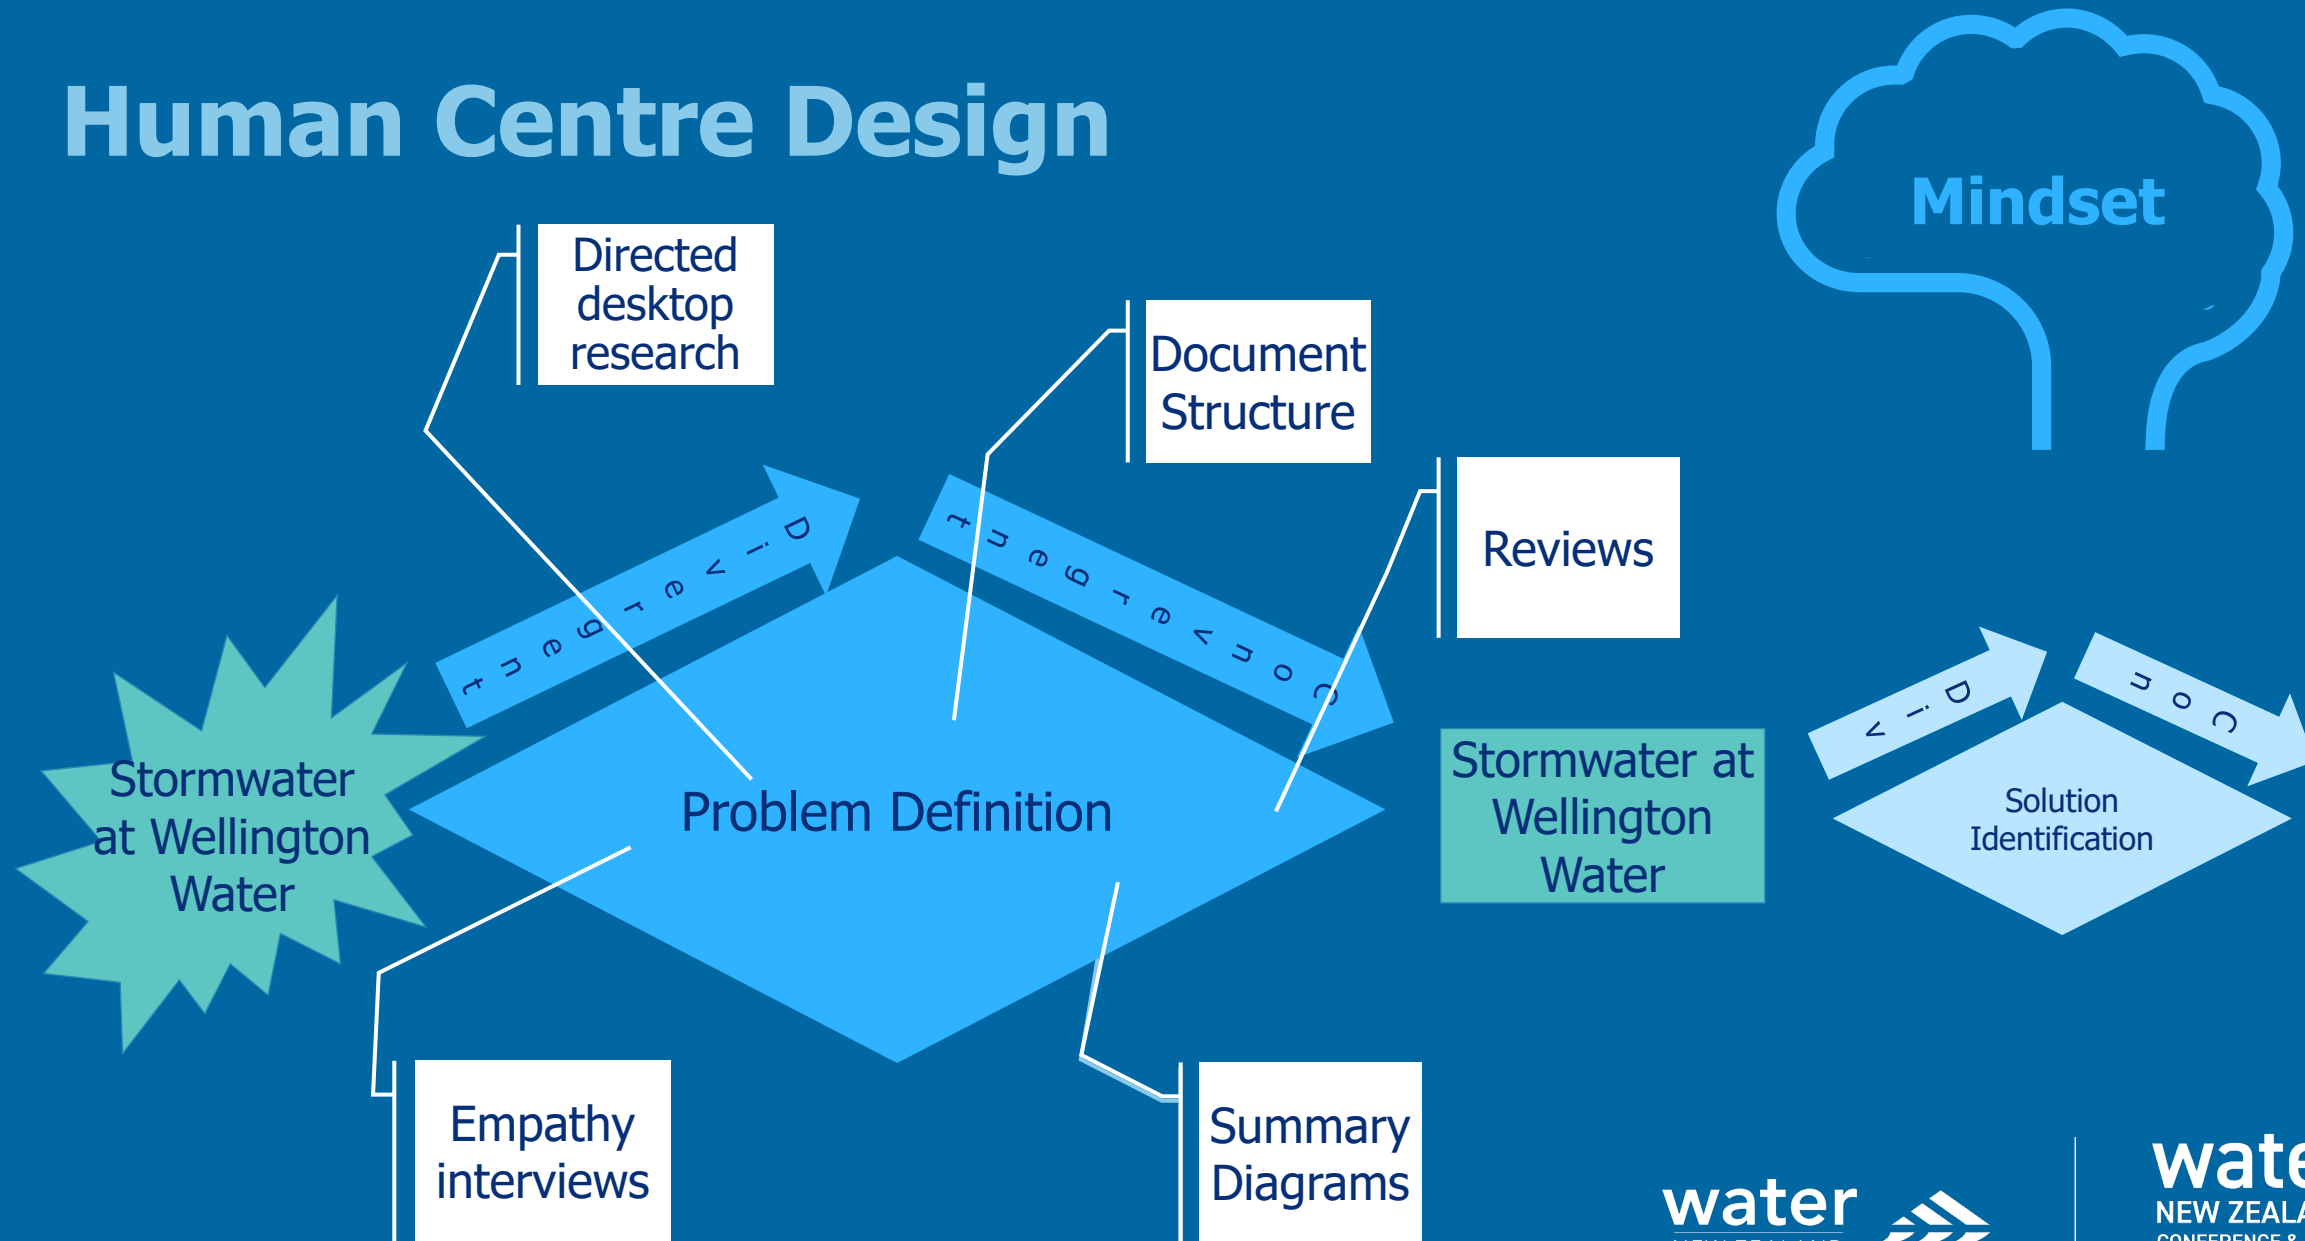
Human Centre Design

Mindset

Directed desktop research

Document Structure

Reviews

Divergent

Convergent

Stormwater at Wellington Water

Problem Definition

Stormwater at Wellington Water

Div

Con

Solution Identification

Empathy interviews

Summary Diagrams

water

wate
NEW ZEALA
CONFERENCE &